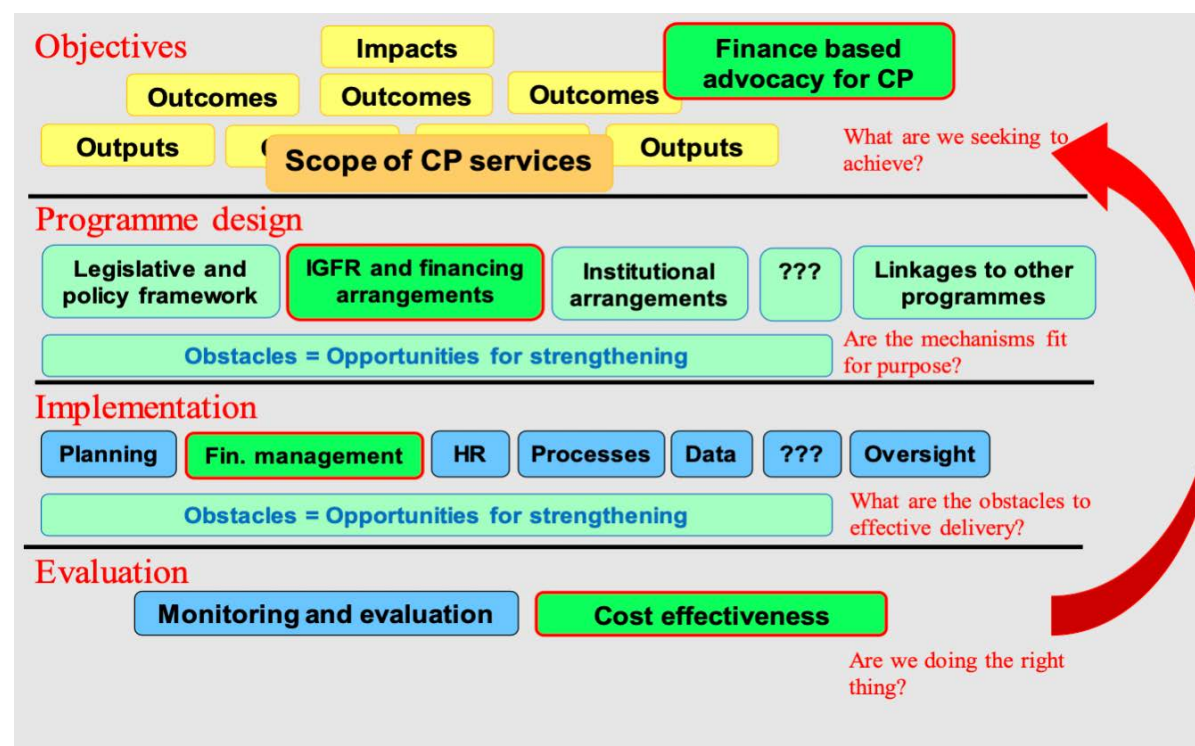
Objectives

Impacts

Finance based advocacy for CP

Outcomes

Outcomes

Outcomes

Outputs

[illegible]

Scope of CP services

Outputs

What are we seeking to achieve?

Programme design

Legislative and policy framework

IGFR and financing arrangements

Institutional arrangements

???

Linkages to other programmes

Obstacles = Opportunities for strengthening

Are the mechanisms fit for purpose?

Implementation

Planning

Fin. management

HR

Processes

Data

???

Oversight

Obstacles = Opportunities for strengthening

What are the obstacles to effective delivery?

Evaluation

Monitoring and evaluation

Cost effectiveness

Are we doing the right thing?